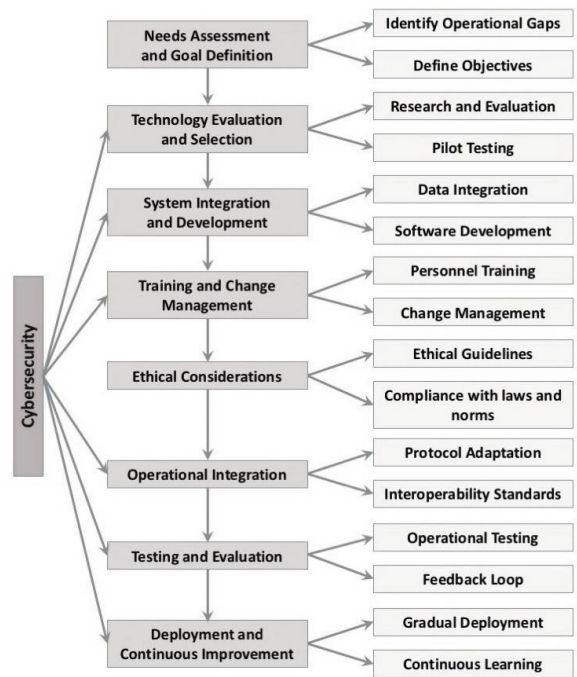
Cybersecurity

Needs Assessment and Goal Definition

Identify Operational Gaps

Define Objectives

Technology Evaluation and Selection

Research and Evaluation

Pilot Testing

System Integration and Development

Data Integration

Software Development

Training and Change Management

Personnel Training

Change Management

Ethical Considerations

Ethical Guidelines

Compliance with laws and norms

Operational Integration

Protocol Adaptation

Interoperability Standards

Testing and Evaluation

Operational Testing

Feedback Loop

Deployment and Continuous Improvement

Gradual Deployment

Continuous Learning